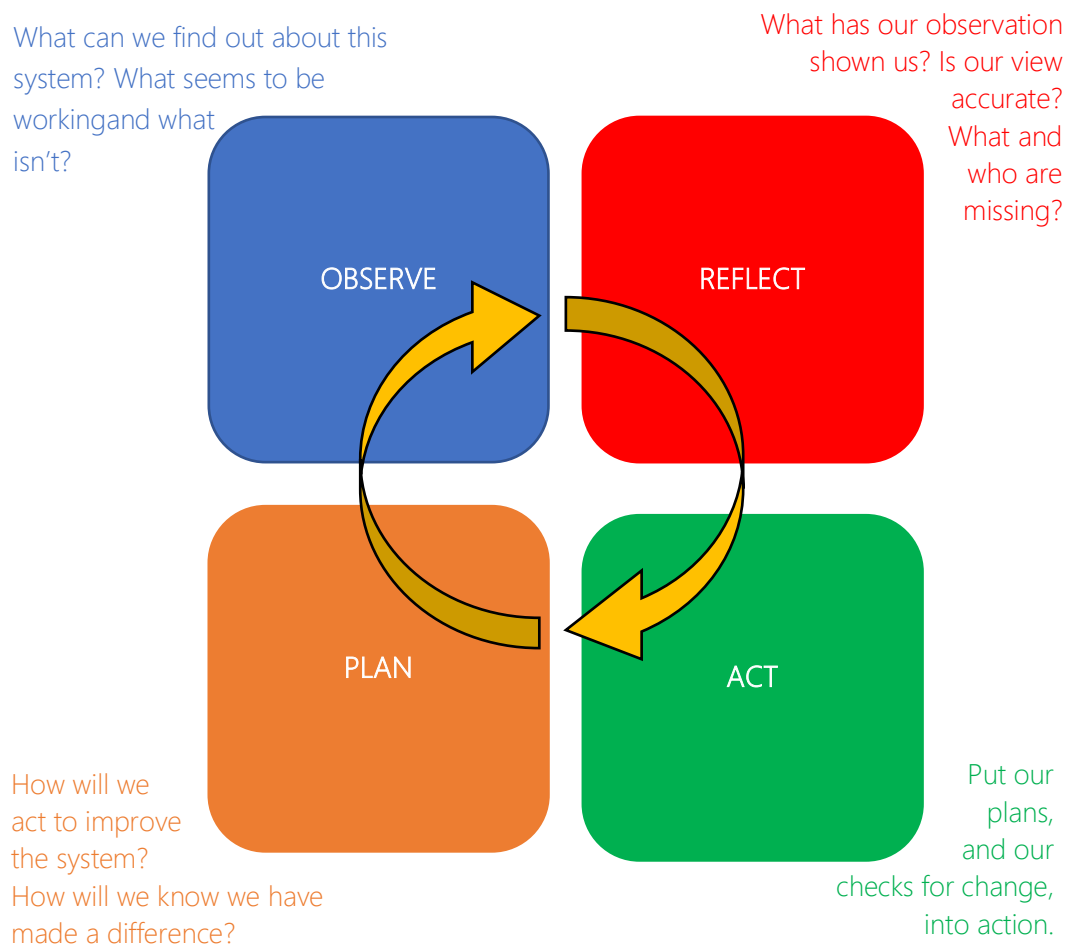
What can we find out about this system? What seems to be workingand what isn't?

What has our observation shown us? Is our view accurate? What and who are missing?

OBSERVE

REFLECT

PLAN

ACT

How will we act to improve the system? How will we know we have made a difference?

Put our plans, and our checks for change, into action.